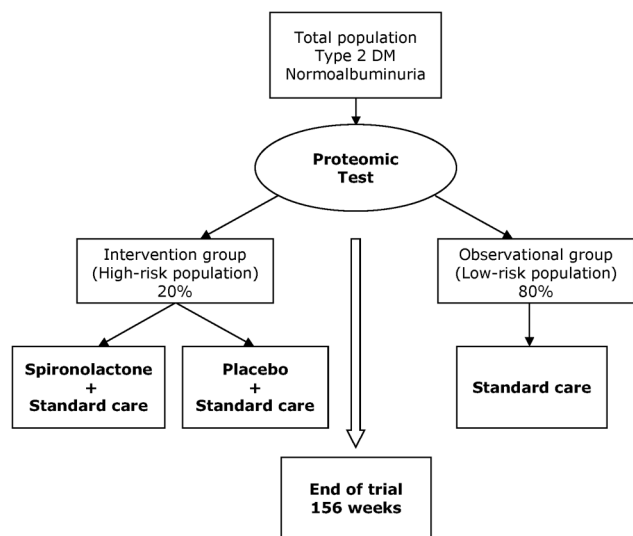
Total population
Type 2 DM
Normoalbuminuria

Proteomic
Test

Intervention group
(High-risk population)
20%

Observational group
(Low-risk population)
80%

Spironolactone
+
Standard care

Placebo
+
Standard care

Standard care

End of trial
156 weeks